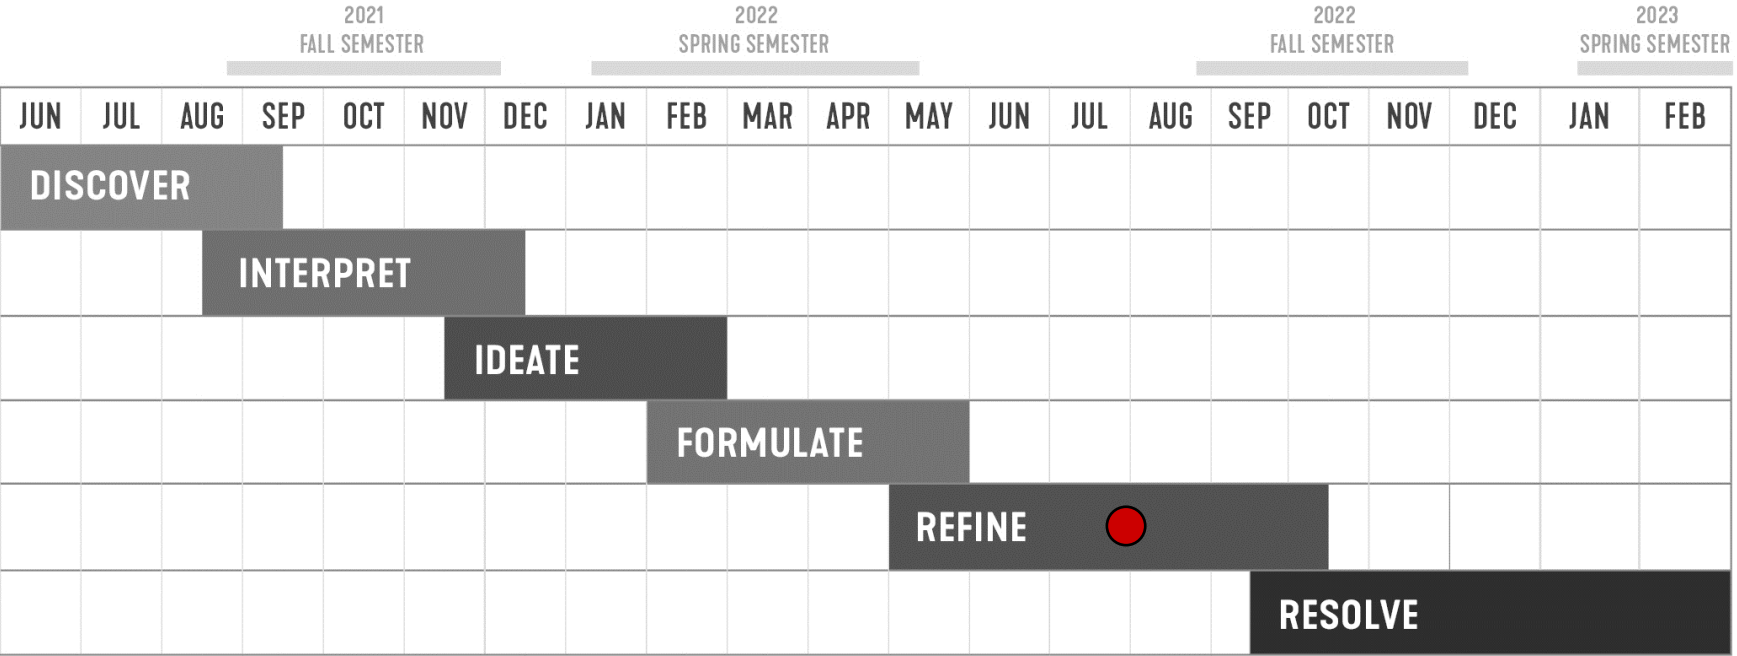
2021
FALL SEMESTER

2022
SPRING SEMESTER

2022
FALL SEMESTER

2023
SPRING SEMESTER

| JUN | JUL | AUG | SEP | OCT | NOV | DEC | JAN | FEB | MAR | APR | MAY | JUN | JUL | AUG | SEP | OCT | NOV | DEC | JAN | FEB |
|---|---|---|---|---|---|---|---|---|---|---|---|---|---|---|---|---|---|---|---|---|

DISCOVER

INTERPRET

IDEATE

FORMULATE

REFINE

RESOLVE